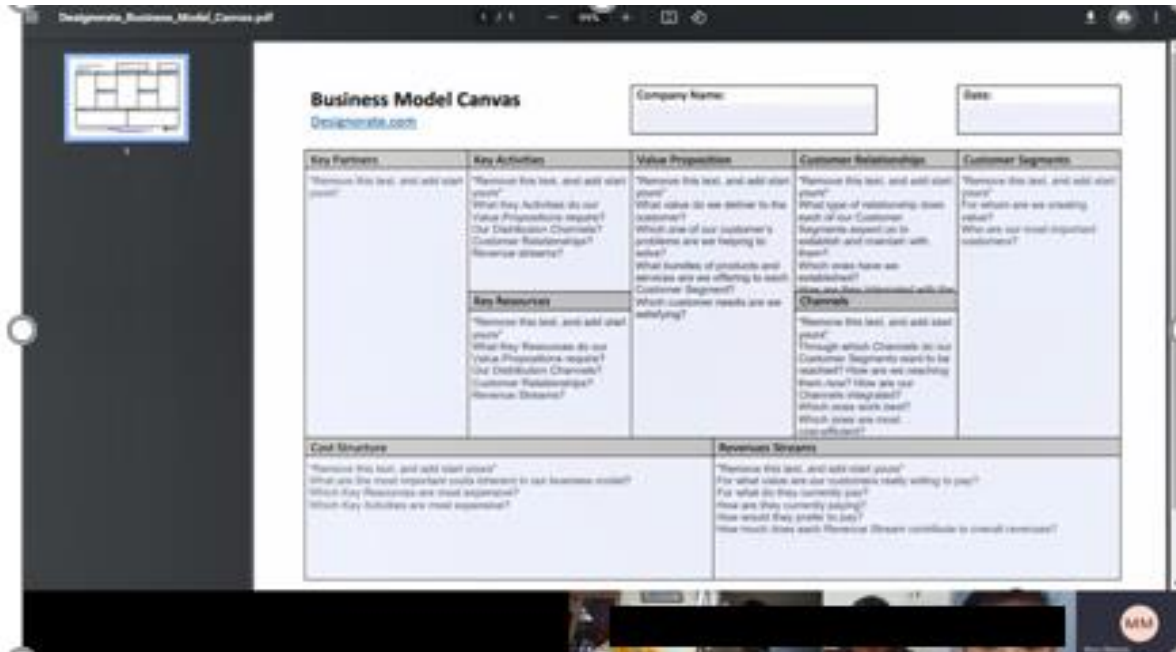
Designorate_Business_Model_Canvas.pdf

1 / 1 — 99% +

1

Business Model Canvas
Designorate.com

Company Name:

Date:

| Key Partners | Key Activities | Value Proposition | Customer Relationships | Customer Segments |
|---|---|---|---|---|
| "Remove this text, and add start yours" | "Remove this text, and add start yours" What Key Activities do our Value Propositions require? Our Distribution Channels? Customer Relationships? Revenue streams? | "Remove this text, and add start yours" What value do we deliver to the customer? Which one of our customer's problems are we helping to solve? What bundles of products and services are we offering to each Customer Segment? Which customer needs are we satisfying? | "Remove this text, and add start yours" What type of relationship does each of our Customer Segments expect us to establish and maintain with them? Which ones have we established? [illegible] | "Remove this text, and add start yours" For whom are we creating value? Who are our most important customers? |
| | Key Resources | | Channels | |
| | "Remove this text, and add start yours" What Key Resources do our Value Propositions require? Our Distribution Channels? Customer Relationships? Revenue Streams? | | "Remove this text, and add start yours" Through which Channels do our Customer Segments want to be reached? How are we reaching them now? How are our Channels integrated? Which ones work best? Which ones are most cost-efficient? | |

| Cost Structure | Revenues Streams |
|---|---|
| "Remove this text, and add start yours" What are the most important costs inherent in our business model? Which Key Resources are most expensive? Which Key Activities are most expensive? | "Remove this text, and add start yours" For what value are our customers really willing to pay? For what do they currently pay? How are they currently paying? How would they prefer to pay? How much does each Revenue Stream contribute to overall revenues? |

MM